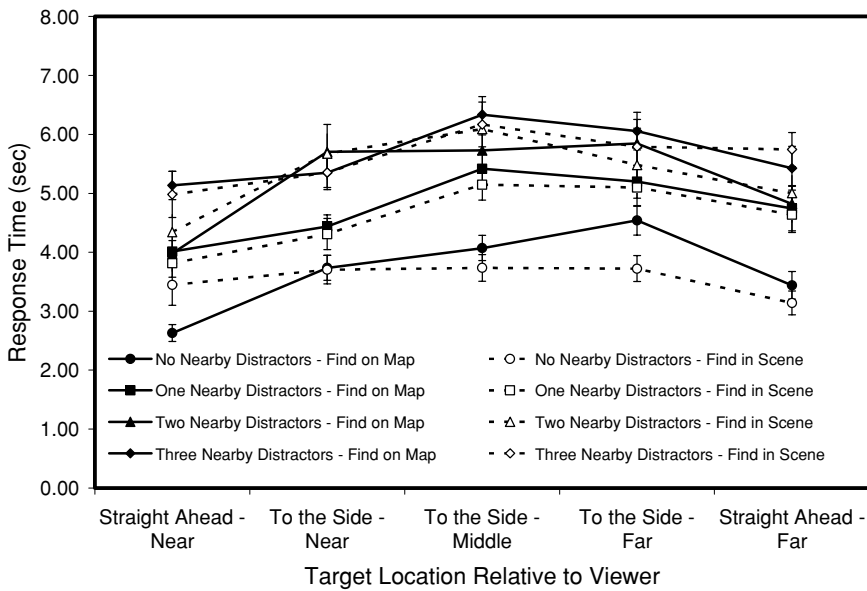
8.00
7.00
6.00
5.00
4.00
3.00
2.00
1.00
0.00

Response Time (sec)

No Nearby Distractors - Find on Map
No Nearby Distractors - Find in Scene
One Nearby Distractors - Find on Map
One Nearby Distractors - Find in Scene
Two Nearby Distractors - Find on Map
Two Nearby Distractors - Find in Scene
Three Nearby Distractors - Find on Map
Three Nearby Distractors - Find in Scene

Straight Ahead - Near
To the Side - Near
To the Side - Middle
To the Side - Far
Straight Ahead - Far

Target Location Relative to Viewer